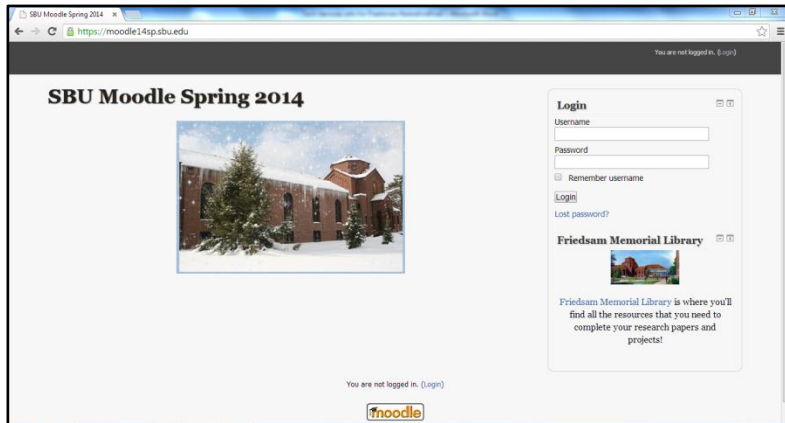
SBU Moodle Spring 2014 ×

https://moodle14sp.sbu.edu

You are not logged in. (Login)

SBU Moodle Spring 2014

Login

Username

Password

Remember username

Login

Lost password?

Friedsam Memorial Library

Friedsam Memorial Library is where you'll find all the resources that you need to complete your research papers and projects!

You are not logged in. (Login)

moodle